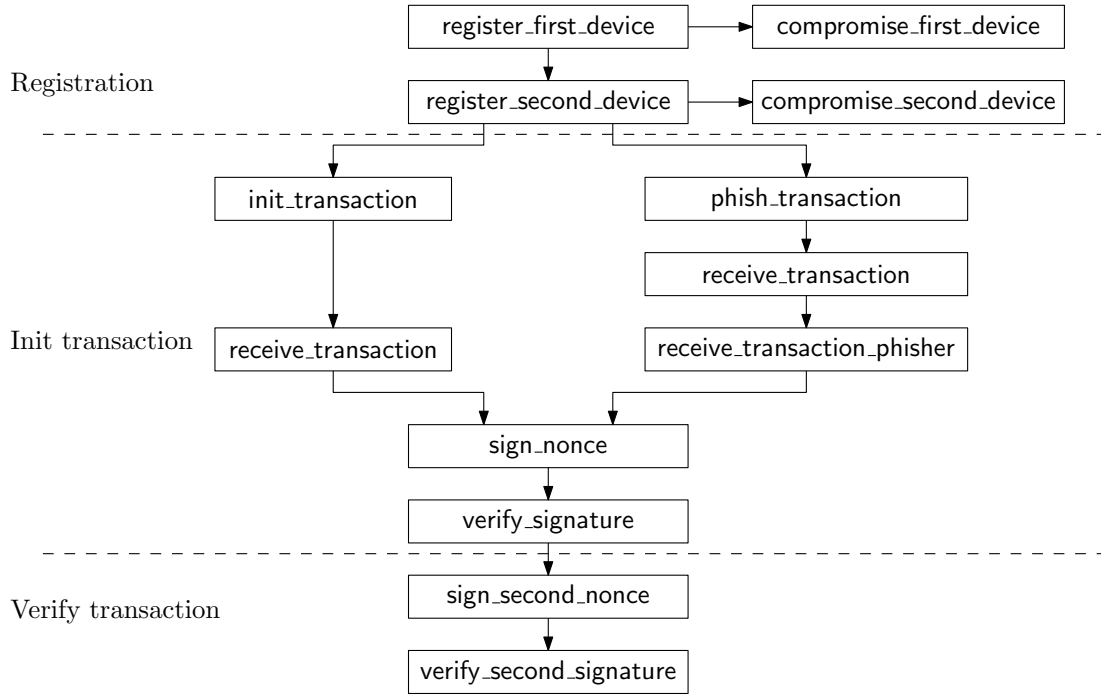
register_first_device
compromise_first_device
Registration
register_second_device
compromise_second_device
init_transaction
phish_transaction
receive_transaction
Init transaction
receive_transaction
receive_transaction_phisher
sign_nonce
verify_signature
sign_second_nonce
Verify transaction
verify_second_signature